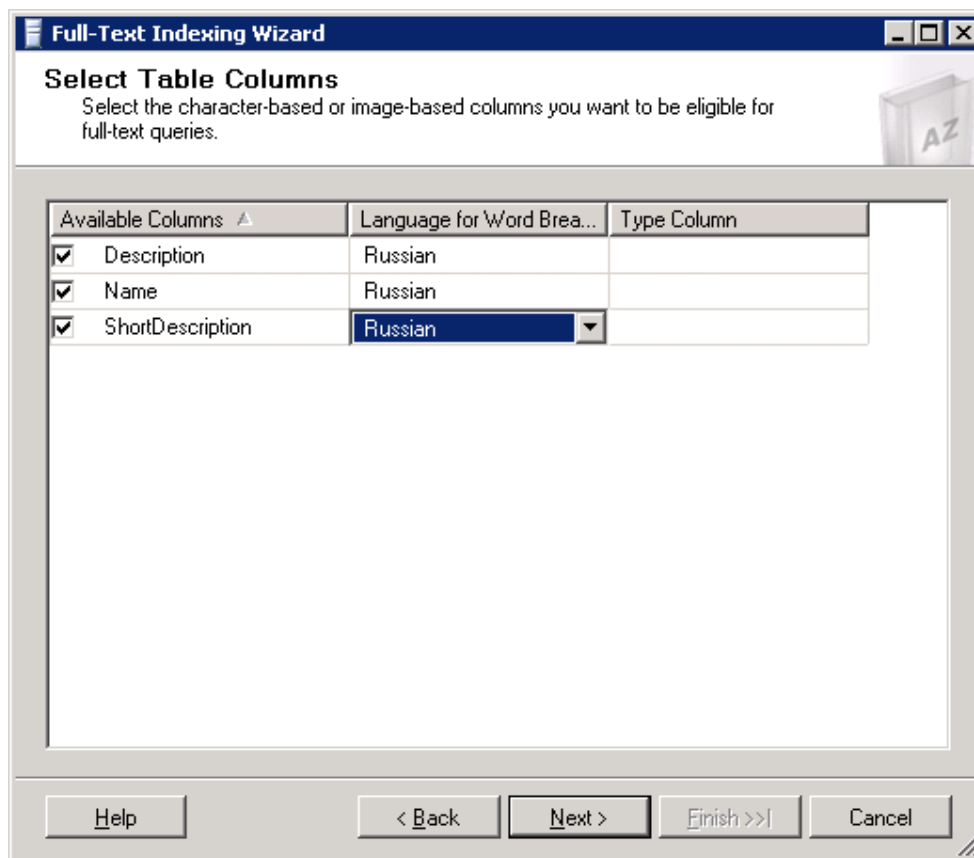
Full-Text Indexing Wizard

Select Table Columns
Select the character-based or image-based columns you want to be eligible for full-text queries.

AZ

| Available Columns | Language for Word Brea... | Type Column |
|---|---|---|
| Description | Russian | |
| Name | Russian | |
| ShortDescription | Russian | |

Help
< Back
Next >
Finish >>|
Cancel